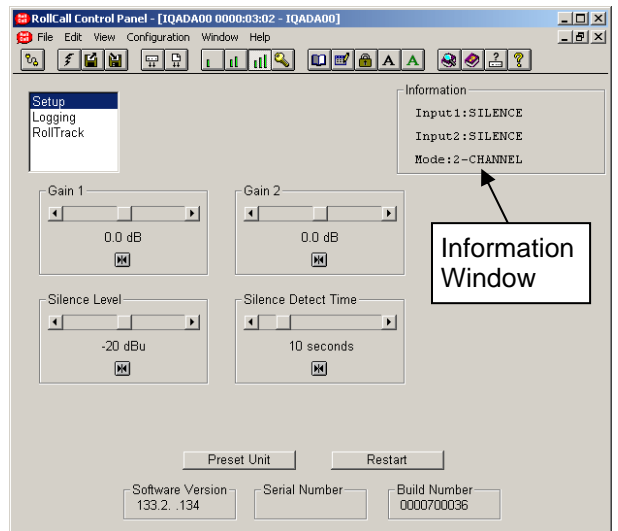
RollCall Control Panel - [IQADA00 0000:03:02 - IQADA00]

File Edit View Configuration Window Help

A A

Setup
Logging
RollTrack

Information
Input1:SILENCE
Input2:SILENCE
Mode:2-CHANNEL

Gain 1
0.0 dB

Gain 2
0.0 dB

Information Window

Silence Level
-20 dBu

Silence Detect Time
10 seconds

Preset Unit

Restart

Software Version
133.2. .134

Serial Number

Build Number
0000700036